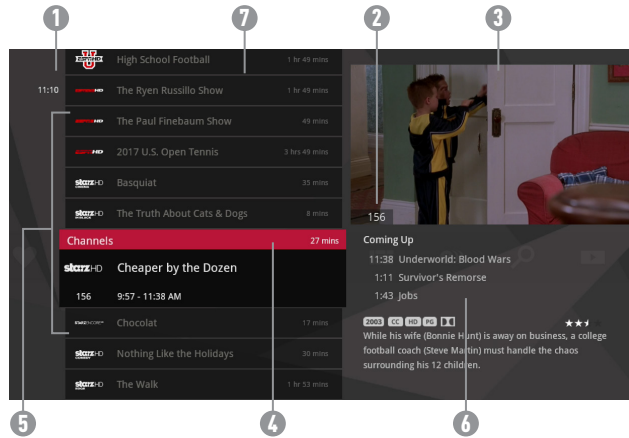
1
7
2
3

High School Football 1 hr 49 mins
11:10 The Ryen Russillo Show 1 hr 49 mins
The Paul Finebaum Show 49 mins
2017 U.S. Open Tennis 3 hrs 49 mins
starz HD Basquiat 35 mins
starz HD The Truth About Cats & Dogs 8 mins

Channels 27 mins
starz HD Cheaper by the Dozen
156 9:57 - 11:38 AM

Chocolat 17 mins
starz HD Nothing Like the Holidays 30 mins
starz HD The Walk 1 hr 53 mins

156

Coming Up
11:38 Underworld: Blood Wars
1:11 Survivor's Remorse
1:43 Jobs

2003 CC HD PG
While his wife (Bonnie Hunt) is away on business, a college football coach (Steve Martin) must handle the chaos surrounding his 12 children.

5
4
6